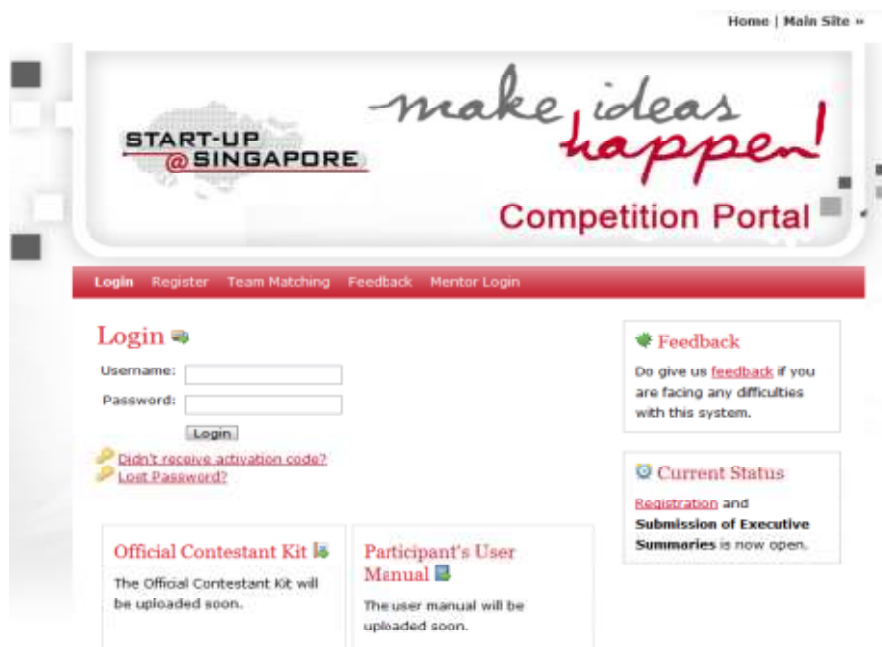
Home | Main Site »

START-UP @SINGAPORE

make ideas happen!

Competition Portal

Login Register Team Matching Feedback Mentor Login

Login

Username:

Password:

Login

Didn't receive activation code?

Lost Password?

Feedback

Do give us feedback if you are facing any difficulties with this system.

Current Status

Registration and **Submission of Executive Summaries** is now open.

Official Contestant Kit

The Official Contestant Kit will be uploaded soon.

Participant's User Manual

The user manual will be uploaded soon.